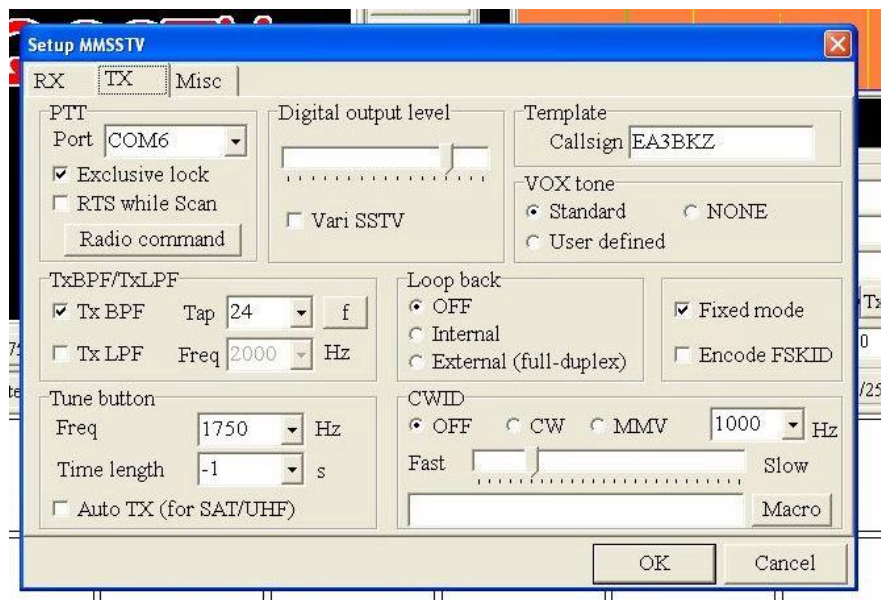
Setup MMSSTV

RX TX Misc

PTT
Port COM6
☑ Exclusive lock
☐ RTS while Scan
Radio command

Digital output level
☐ Vari SSTV

Template
Callsign EA3BKZ

VOX tone
◉ Standard ○ NONE
○ User defined

TxBPF/TxLPF
☑ Tx BPF Tap 24 f
☐ Tx LPF Freq 2000 Hz

Loop back
◉ OFF
○ Internal
○ External (full-duplex)

☑ Fixed mode
☐ Encode FSKID

Tune button
Freq 1750 Hz
Time length -1 s
☐ Auto TX (for SAT/UHF)

CWID
◉ OFF ○ CW ○ MMV 1000 Hz
Fast Slow
Macro

OK Cancel